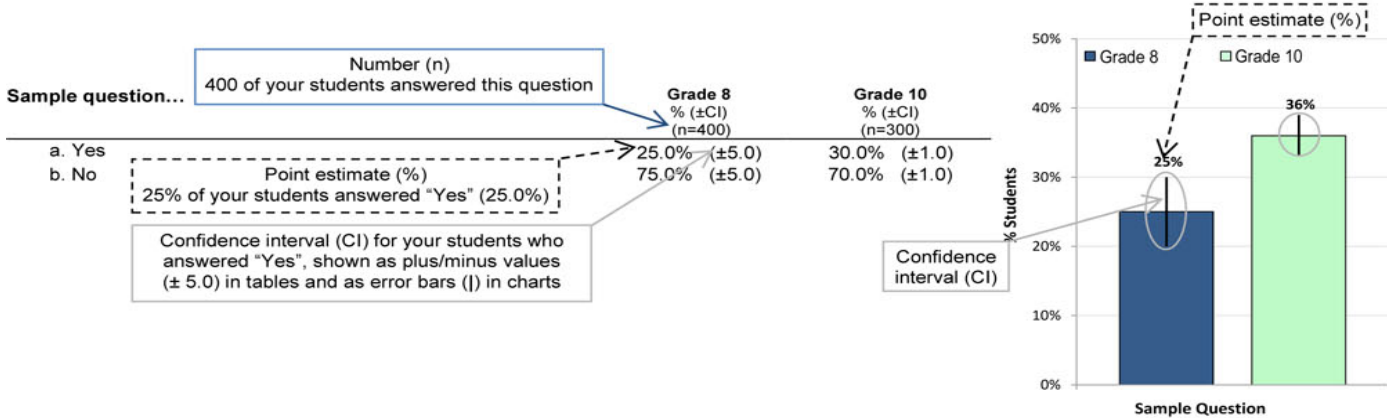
Number (n)
400 of your students answered this question

Sample question…

| | Grade 8 % (±CI) (n=400) | | Grade 10 % (±CI) (n=300) | |
|---|---|---|---|---|
| a. Yes | 25.0% | (±5.0) | 30.0% | (±1.0) |
| b. No | 75.0% | (±5.0) | 70.0% | (±1.0) |

Point estimate (%)
25% of your students answered "Yes" (25.0%)

Confidence interval (CI) for your students who answered "Yes", shown as plus/minus values (± 5.0) in tables and as error bars (|) in charts

Point estimate (%)

Grade 8
Grade 10

50%
40%
30%
20%
10%
0%

% Students

36%
25%

Confidence interval (CI)

Sample Question